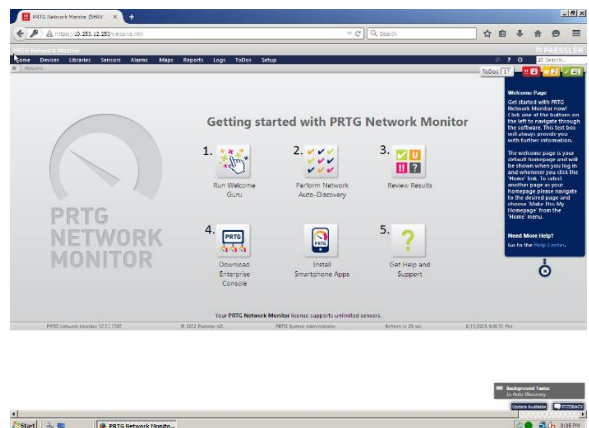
PRTG Network Monitor (SHAN

https://10.253.12.253/welcome.htm

Search

PRTG Network Monitor

PAESSLER

Home Devices Libraries Sensors Alarms Maps Reports Logs ToDos Setup

Search...

Welcome

ToDos

Getting started with PRTG Network Monitor

PRTG NETWORK MONITOR

1. Run Welcome Guru

2. Perform Network Auto-Discovery

3. Review Results

4. Download Enterprise Console

Install Smartphone Apps

5. Get Help and Support

Your PRTG Network Monitor license supports unlimited sensors.

PRTG Network Monitor 15.2.17.1787 © 2015 Paessler AG PRTG System Administrator Refresh in 26 sec

Welcome Page

Get started with PRTG Network Monitor now! Click one of the buttons on the left to navigate through the software. This text box will always provide you with further information.

The welcome page is your default homepage and will be shown when you log in and whenever you click the 'Home' link. To select another page as your homepage please navigate to the desired page and choose 'Make This My Homepage' from the 'Home' menu.

Need More Help?

Go to the Help Center.

Background Tasks:
1x Auto-Discovery

Update Available

FEEDBACK

Start

PRTG Network Monito...

3:05 PM